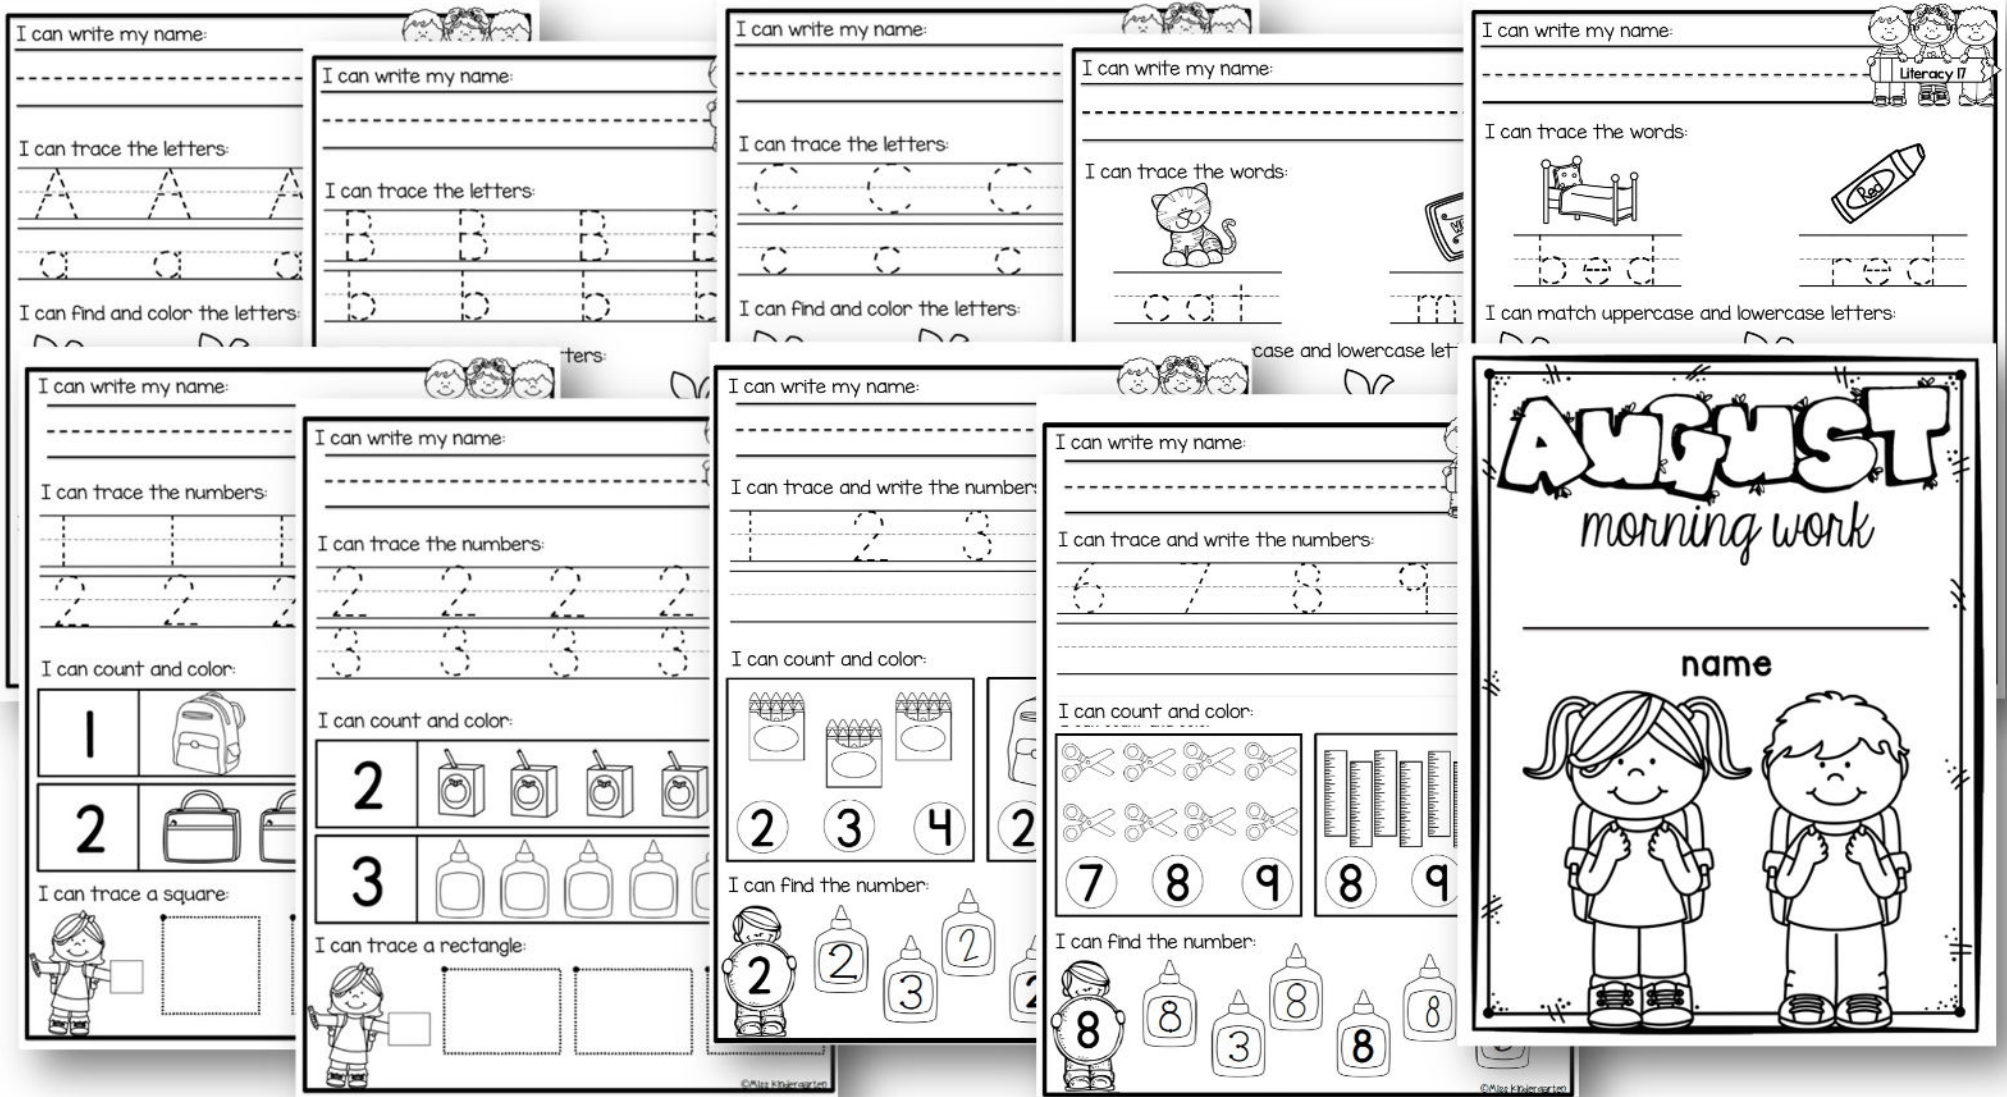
I can write my name:

I can trace the letters:

A A A

a a a

I can find and color the letters:

I can write my name:

I can trace the letters:

B B B B

b b b b

ters:

I can write my name:

I can trace the letters:

C C C

c c c

I can find and color the letters:

I can write my name:

I can trace the words:

cat

m

case and lowercase let

I can write my name:

Literacy 17

I can trace the words:

Red

bed

red

I can match uppercase and lowercase letters:

I can write my name:

I can trace the numbers:

1 1 1

2 2 2

I can count and color:

1

2

I can trace a square:

I can write my name:

I can trace the numbers:

2 2 2 2

3 3 3 3

I can count and color:

2

3

I can trace a rectangle:

I can write my name:

I can trace and write the numbers

1 2 3

I can count and color:

2 3 4 2

I can find the number:

2 2 3 2 2

I can write my name:

I can trace and write the numbers:

6 7 8 9

I can count and color:

7 8 9 8 9

I can find the number:

8 8 3 8 8 8

AUGUST

morning work

name

©Miss Kindergarten

©Miss Kindergarten